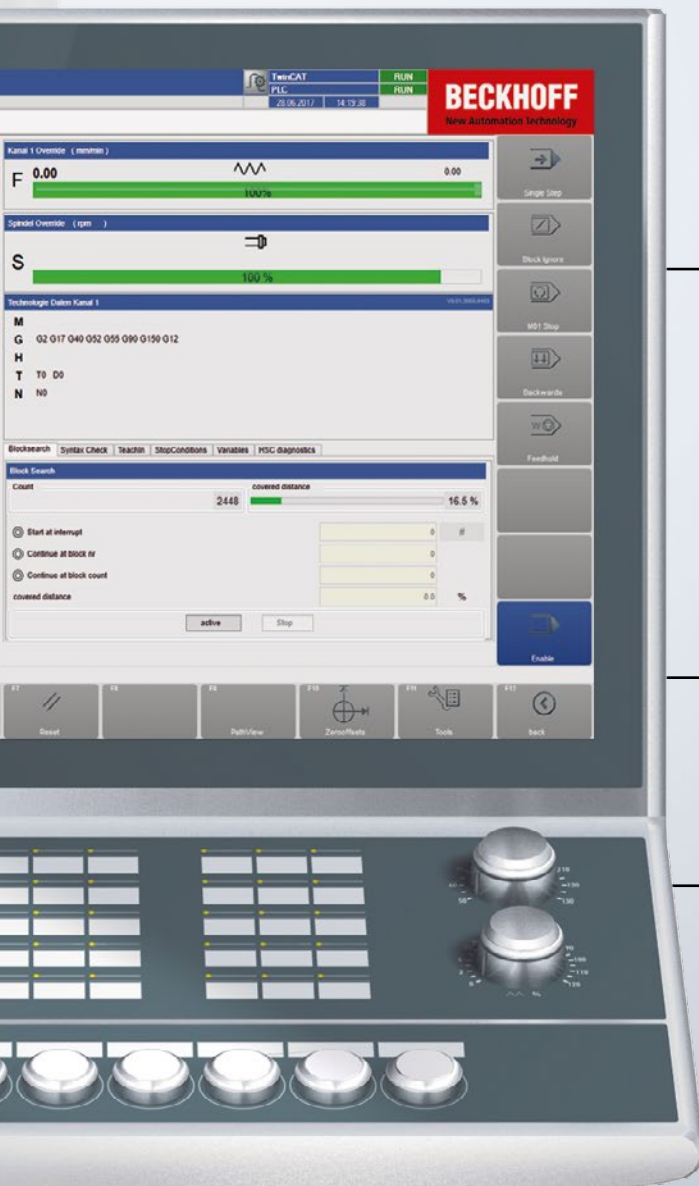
TwinCAT RUN
PLC RUN
28.06.2017 14:19:38

BECKHOFF
New Automation Technology

Kanal 1 Override (mm/min)
F 0.00
0.00
100%

Single Step

Spindel Override (rpm)
S
100 %

Block Ignore

Technologie Daten Kanal 1
M
G G2 G17 G40 G52 G55 G90 G150 G12
H
T T0 D0
N N0

M01 Stop

Backwards

Feedhold

Blocksearch | Syntax Check | TeachIn | StopConditions | Variables | HSC diagnostics

Block Search
Count
2448
covered distance
16.5 %

Start at interrupt 0 #
Continue at block nr 0
Continue at block count 0
covered distance 0.0 %

active Stop

Enable

F7 Reset
F8
F9 PathView
F10 Zerooffsets
F11 Tools
F12 back